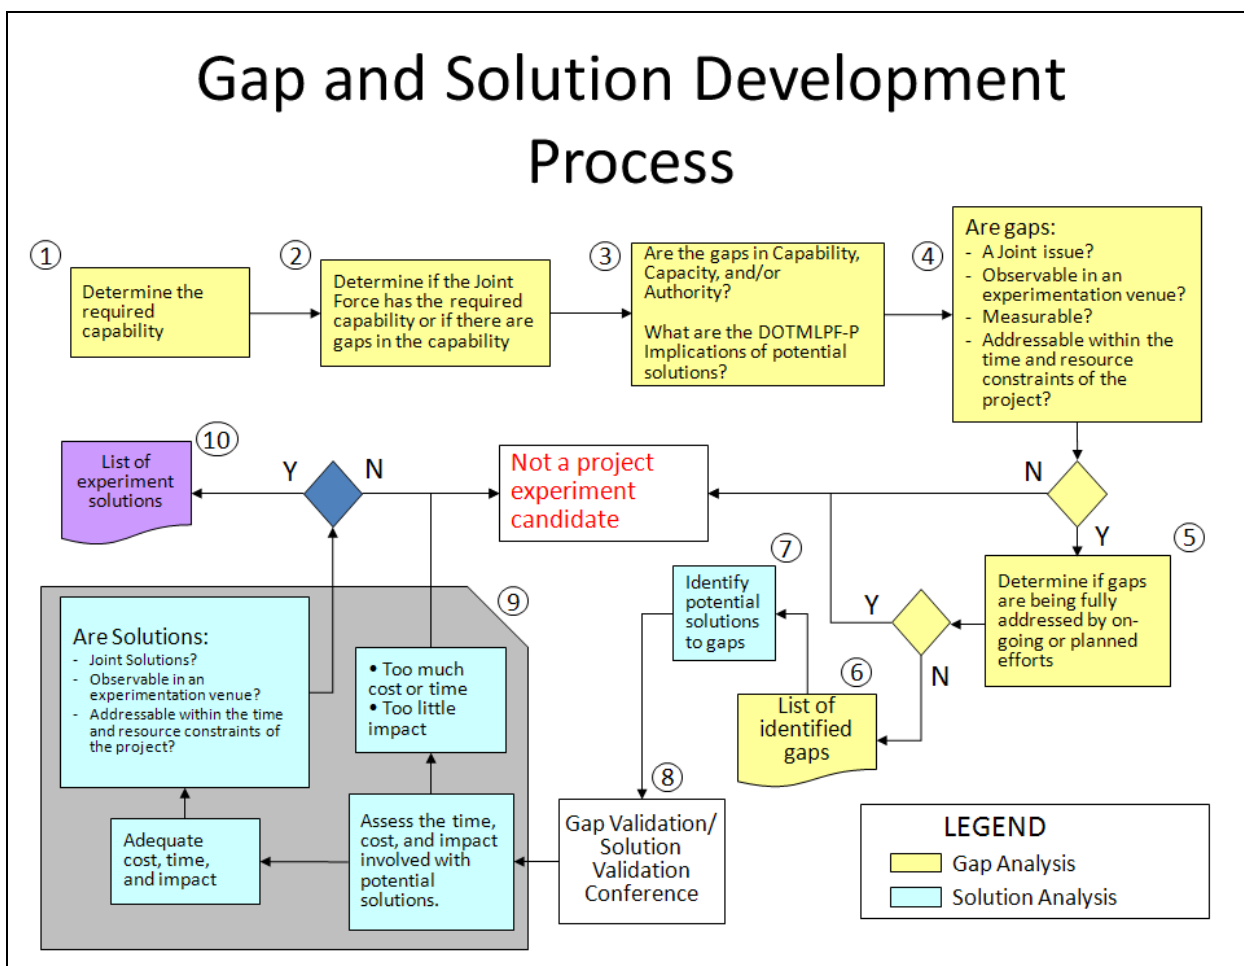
Gap and Solution Development Process

1

Determine the required capability

2

Determine if the Joint Force has the required capability or if there are gaps in the capability

3

Are the gaps in Capability, Capacity, and/or Authority?

What are the DOTMLPF-P Implications of potential solutions?

4

Are gaps:
- A Joint issue?
- Observable in an experimentation venue?
- Measurable?
- Addressable within the time and resource constraints of the project?

10

List of experiment solutions

Y

N

Not a project experiment candidate

N

Y

5

Determine if gaps are being fully addressed by on-going or planned efforts

7

Identify potential solutions to gaps

Y

N

6

List of identified gaps

9

Are Solutions:
- Joint Solutions?
- Observable in an experimentation venue?
- Addressable within the time and resource constraints of the project?

• Too much cost or time
• Too little impact

Adequate cost, time, and impact

Assess the time, cost, and impact involved with potential solutions.

8

Gap Validation/ Solution Validation Conference

LEGEND
Gap Analysis
Solution Analysis